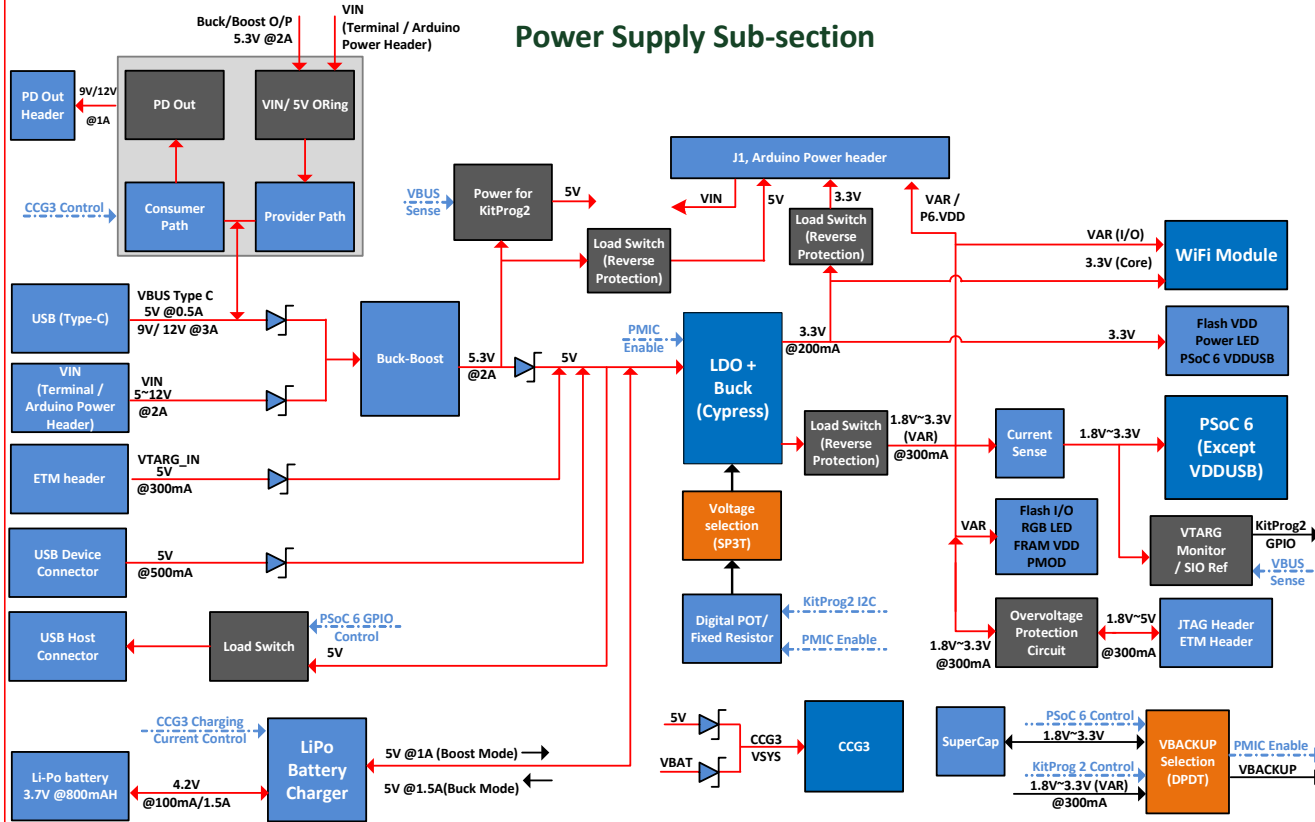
Power Supply Sub-section

Buck/Boost O/P
5.3V @2A

VIN
(Terminal / Arduino Power Header)

PD Out Header

9V/12V
@1A

PD Out

VIN/ 5V ORing

CCG3 Control

Consumer Path

Provider Path

VBUS Sense

Power for KitProg2

5V

J1, Arduino Power header

VIN

5V

3.3V

VAR / P6.VDD

Load Switch (Reverse Protection)

Load Switch (Reverse Protection)

VAR (I/O)

WiFi Module

3.3V (Core)

USB (Type-C)

VBUS Type C
5V @0.5A
9V/ 12V @3A

Buck-Boost

5.3V
@2A

5V

PMIC Enable

LDO + Buck (Cypress)

3.3V
@200mA

3.3V

Flash VDD
Power LED
PSoC 6 VDDUSB

VIN (Terminal / Arduino Power Header)

VIN
5~12V
@2A

Load Switch (Reverse Protection)

1.8V~3.3V
(VAR)
@300mA

Current Sense

1.8V~3.3V

PSoC 6 (Except VDDUSB)

ETM header

VTARG_IN
5V
@300mA

Voltage selection (SP3T)

VAR

Flash I/O
RGB LED
FRAM VDD
PMOD

VTARG Monitor / SIO Ref

KitProg2 GPIO

VBUS Sense

USB Device Connector

5V
@500mA

Digital POT/ Fixed Resistor

KitProg2 I2C

PMIC Enable

Overvoltage Protection Circuit

1.8V~5V
@300mA

JTAG Header
ETM Header

1.8V~3.3V
@300mA

USB Host Connector

Load Switch

PSoC 6 GPIO Control

5V

CCG3 Charging Current Control

LiPo Battery Charger

5V

VBAT

CCG3 VSYS

CCG3

SuperCap

PSoC 6 Control

1.8V~3.3V

KitProg 2 Control

1.8V~3.3V (VAR)
@300mA

VBACKUP Selection (DPDT)

PMIC Enable

VBACKUP

Li-Po battery 3.7V @800mAH

4.2V
@100mA/1.5A

5V @1A (Boost Mode)

5V @1.5A(Buck Mode)